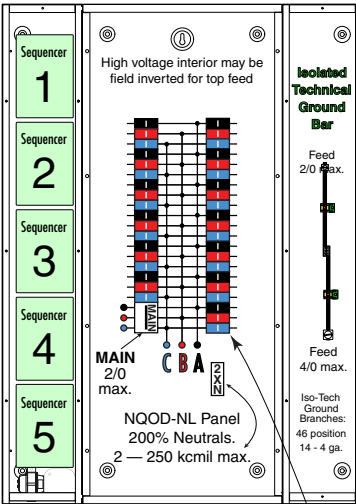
Sequencer
1

Sequencer
2

Sequencer
3

Sequencer
4

Sequencer
5

High voltage interior may be field inverted for top feed

MAIN

MAIN
2/0
max.

C B A

2XN

NQOD-NL Panel
200% Neutrals.
2 — 250 kcmil max.

Isolated Technical Ground Bar

Feed
2/0 max.

Feed
4/0 max.

Iso-Tech Ground Branches:
46 position
14 - 4 ga.